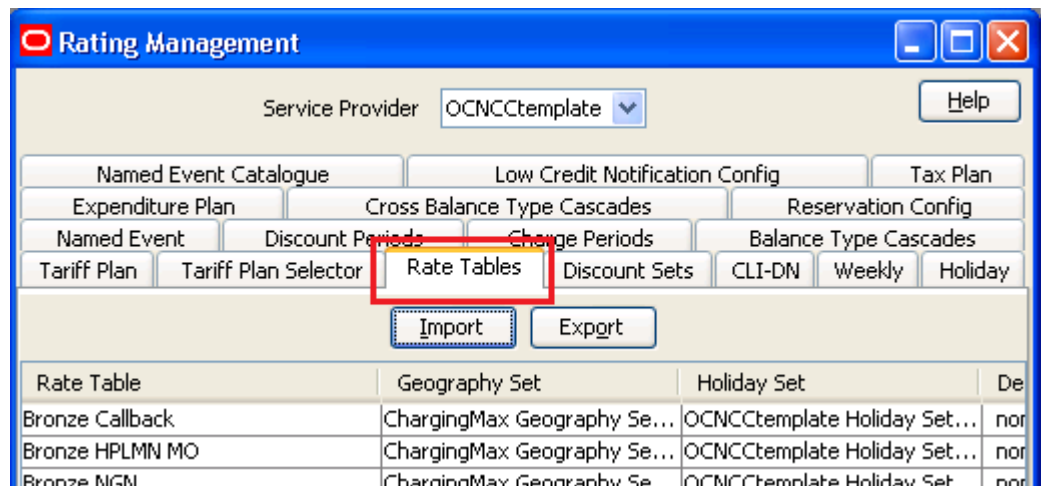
Rating Management

Service Provider OCNCCtemplate

Help

Named Event Catalogue | Low Credit Notification Config | Tax Plan
Expenditure Plan | Cross Balance Type Cascades | Reservation Config
Named Event | Discount Periods | Charge Periods | Balance Type Cascades
Tariff Plan | Tariff Plan Selector | Rate Tables | Discount Sets | CLI-DN | Weekly | Holiday

Import Export

| Rate Table | Geography Set | Holiday Set | De |
|---|---|---|---|
| Bronze Callback | ChargingMax Geography Se... | OCNCCtemplate Holiday Set... | nor |
| Bronze HPLMN MO | ChargingMax Geography Se... | OCNCCtemplate Holiday Set... | nor |
| Bronze NGN | ChargingMax Geography Se... | OCNCCtemplate Holiday Set... | nor |